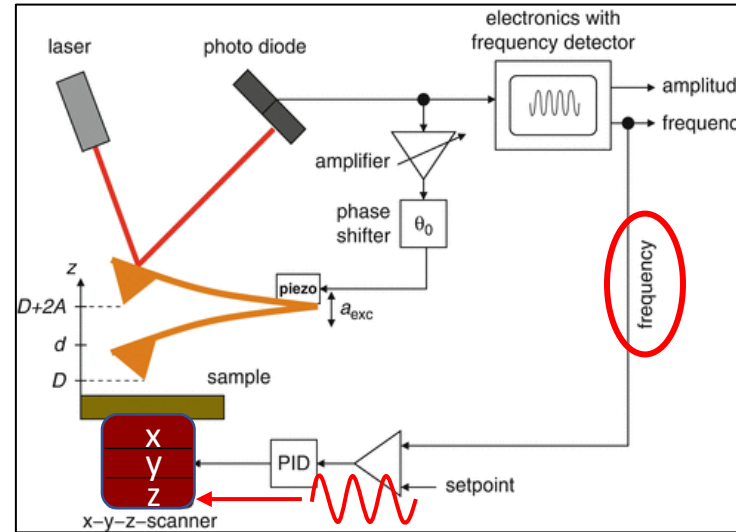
laser

photo diode

electronics with frequency detector

amplitud

frequenc

amplifier

phase shifter

$\theta_0$

frequency

$z$

$D+2A$

$d$

$D$

piezo

$a_{exc}$

sample

x

y

z

x–y–z–scanner

PID

setpoint